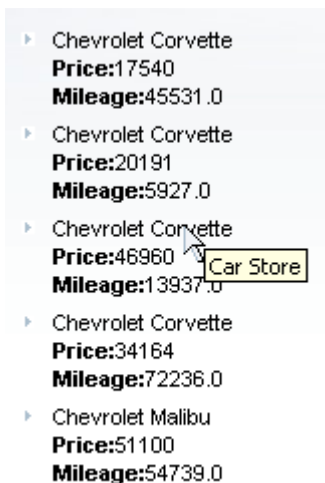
Chevrolet Corvette
**Price:**17540
**Mileage:**45531.0

Chevrolet Corvette
**Price:**20191
**Mileage:**5927.0

Chevrolet Corvette
**Price:**46960
**Mileage:**13937.0

Car Store

Chevrolet Corvette
**Price:**34164
**Mileage:**72236.0

Chevrolet Malibu
**Price:**51100
**Mileage:**54739.0